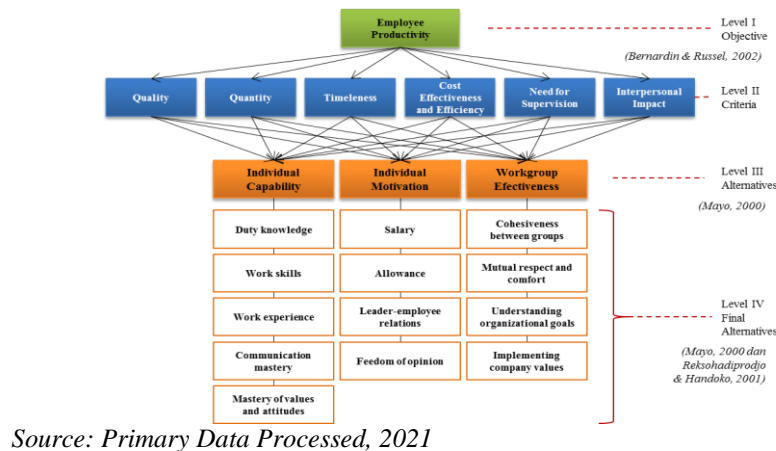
Employee Productivity

Level I Objective

(Bernardin & Russel, 2002)

Quality

Quantity

Timeleness

Cost Effectiveness and Efficiency

Need for Supervision

Interpersonal Impact

Level II Criteria

Individual Capability

Individual Motivation

Workgroup Efectiveness

Level III Alternatives

(Mayo, 2000)

Duty knowledge

Work skills

Work experience

Communication mastery

Mastery of values and attitudes

Salary

Allowance

Leader-employee relations

Feedom of opinion

Cohesiveness between groups

Mutual respect and comfort

Understanding organizational goals

Implementing company values

Level IV Final Alternatives

(Mayo, 2000 dan Reksohadiprodjo & Handoko, 2001)

Source: Primary Data Processed, 2021